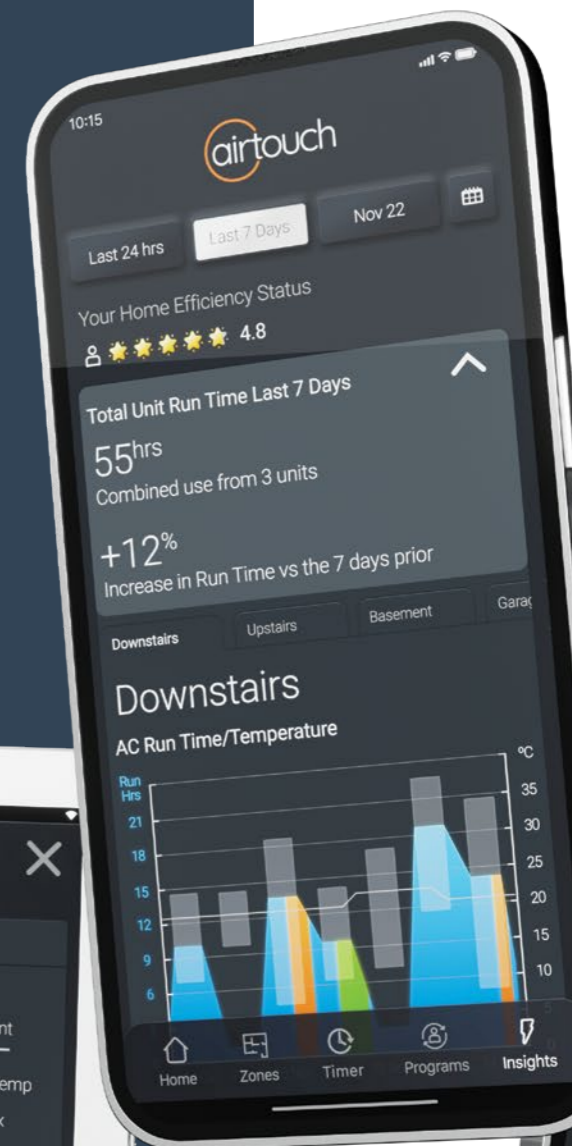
10:15

airtouch

Last 24 hrs

Last 7 Days

Nov 22

Your Home Efficiency Status

4.8

Total Unit Run Time Last 7 Days

55hrs

Combined use from 3 units

+12%

Increase in Run Time vs the 7 days prior

Downstairs

Upstairs

Basement

Garag

Downstairs

AC Run Time/Temperature

Run Hrs

°C

21

18

15

12

9

6

35

30

25

20

15

10

Home

Zones

Timer

Programs

Insights

nt

emp

x